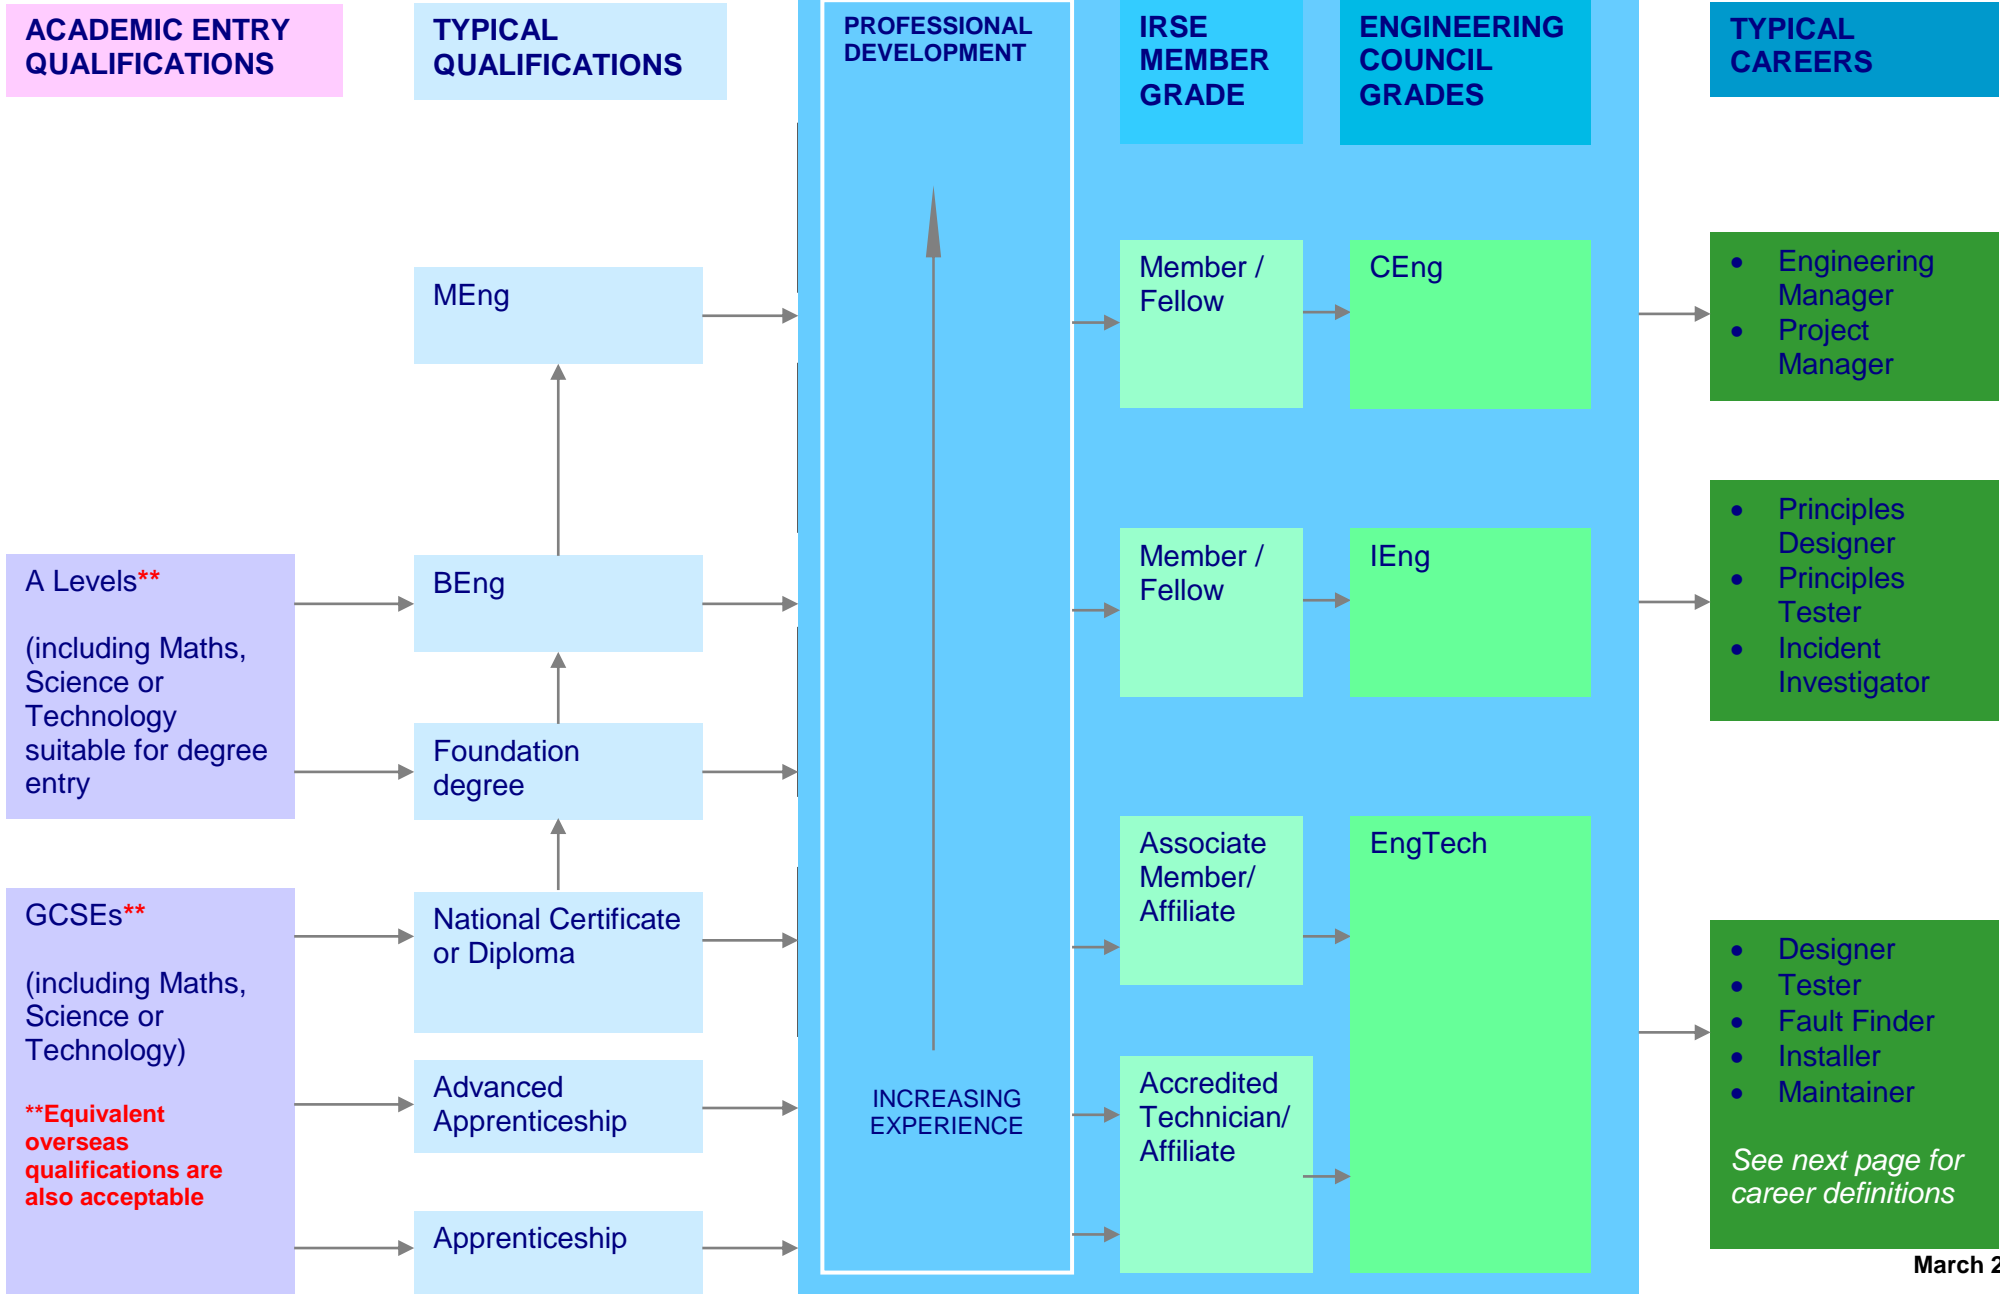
ACADEMIC ENTRY QUALIFICATIONS

TYPICAL QUALIFICATIONS

PROFESSIONAL DEVELOPMENT

IRSE MEMBER GRADE

ENGINEERING COUNCIL GRADES

TYPICAL CAREERS

MEng

Member / Fellow

CEng

• Engineering Manager
• Project Manager

A Levels**

(including Maths, Science or Technology suitable for degree entry

BEng

Member / Fellow

IEng

• Principles Designer
• Principles Tester
• Incident Investigator

Foundation degree

GCSEs**

(including Maths, Science or Technology)

**Equivalent overseas qualifications are also acceptable

National Certificate or Diploma

Associate Member/ Affiliate

EngTech

Advanced Apprenticeship

INCREASING EXPERIENCE

Accredited Technician/ Affiliate

Apprenticeship

• Designer
• Tester
• Fault Finder
• Installer
• Maintainer

See next page for career definitions

March 2